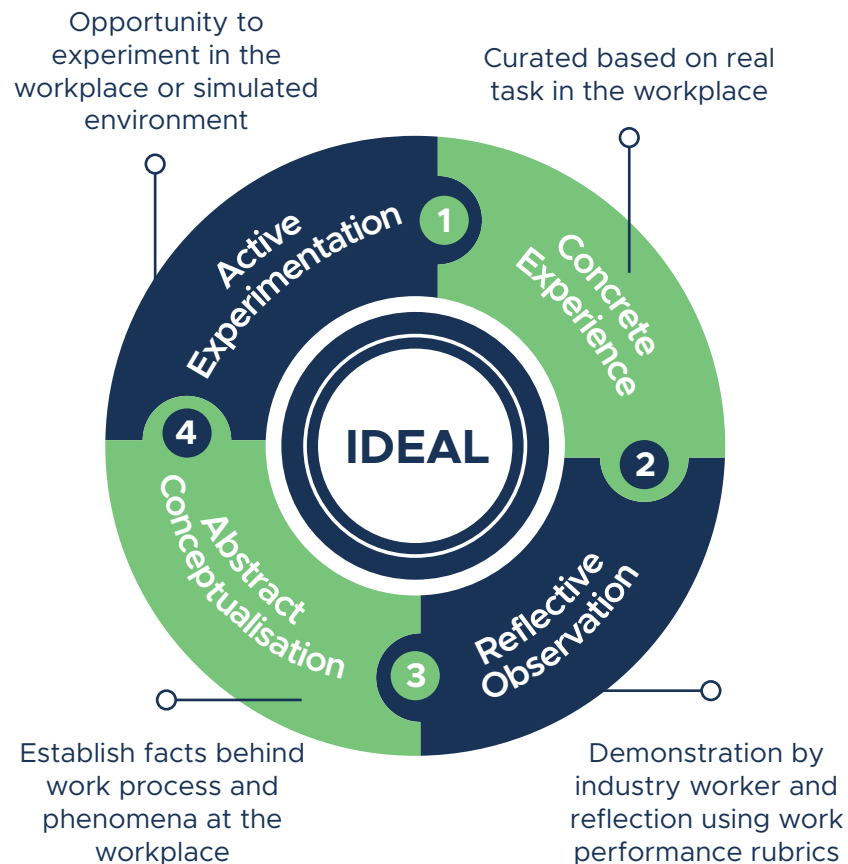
Opportunity to experiment in the workplace or simulated environment

Curated based on real task in the workplace

1

Active Experimentation

Concrete Experience

IDEAL

4

2

Abstract Conceptualisation

Reflective Observation

3

Establish facts behind work process and phenomena at the workplace

Demonstration by industry worker and reflection using work performance rubrics